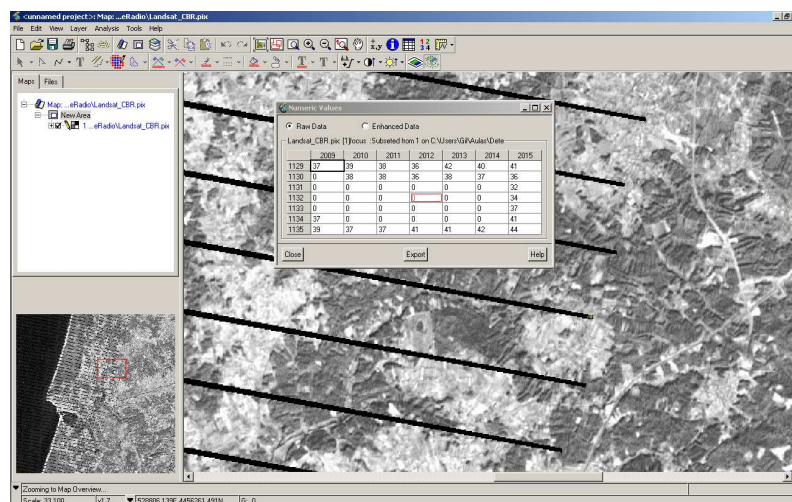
<unnamed project>: Map: ...eRadio\Landsat_CBR.pix

File Edit View Layer Analysis Tools Help

Maps Files

Map: ...eRadio\Landsat_CBR.pix
New Area
1 ...eRadio\Landsat_CBR.pix

Numeric Values

Raw Data
Enhanced Data

Landsat_CBR.pix [1]focus : Subseted from 1 on C:\Users\Gil\Aulas\Dete

| | 2009 | 2010 | 2011 | 2012 | 2013 | 2014 | 2015 |
|---|---|---|---|---|---|---|---|
| 1129 | 37 | 39 | 38 | 36 | 42 | 40 | 41 |
| 1130 | 0 | 38 | 38 | 36 | 38 | 37 | 36 |
| 1131 | 0 | 0 | 0 | 0 | 0 | 0 | 32 |
| 1132 | 0 | 0 | 0 | 0 | 0 | 0 | 34 |
| 1133 | 0 | 0 | 0 | 0 | 0 | 0 | 37 |
| 1134 | 37 | 0 | 0 | 0 | 0 | 0 | 41 |
| 1135 | 39 | 37 | 37 | 41 | 41 | 42 | 44 |

Close
Export
Help

Zooming to Map Overview...
Scale 33,100 | x1.7 | 529806.139E 4456261.491N | G: 0